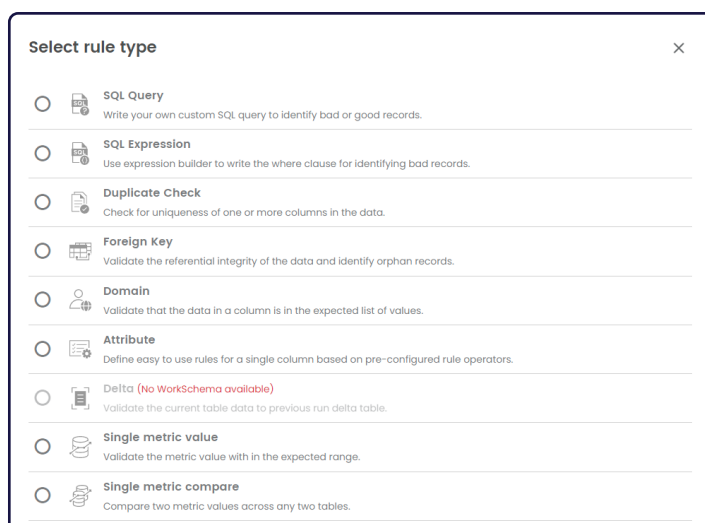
Select rule type

×

SQL Query
Write your own custom SQL query to identify bad or good records.

SQL Expression
Use expression builder to write the where clause for identifying bad records.

Duplicate Check
Check for uniqueness of one or more columns in the data.

Foreign Key
Validate the referential integrity of the data and identify orphan records.

Domain
Validate that the data in a column is in the expected list of values.

Attribute
Define easy to use rules for a single column based on pre-configured rule operators.

Delta (No WorkSchema available)
Validate the current table data to previous run delta table.

Single metric value
Validate the metric value with in the expected range.

Single metric compare
Compare two metric values across any two tables.